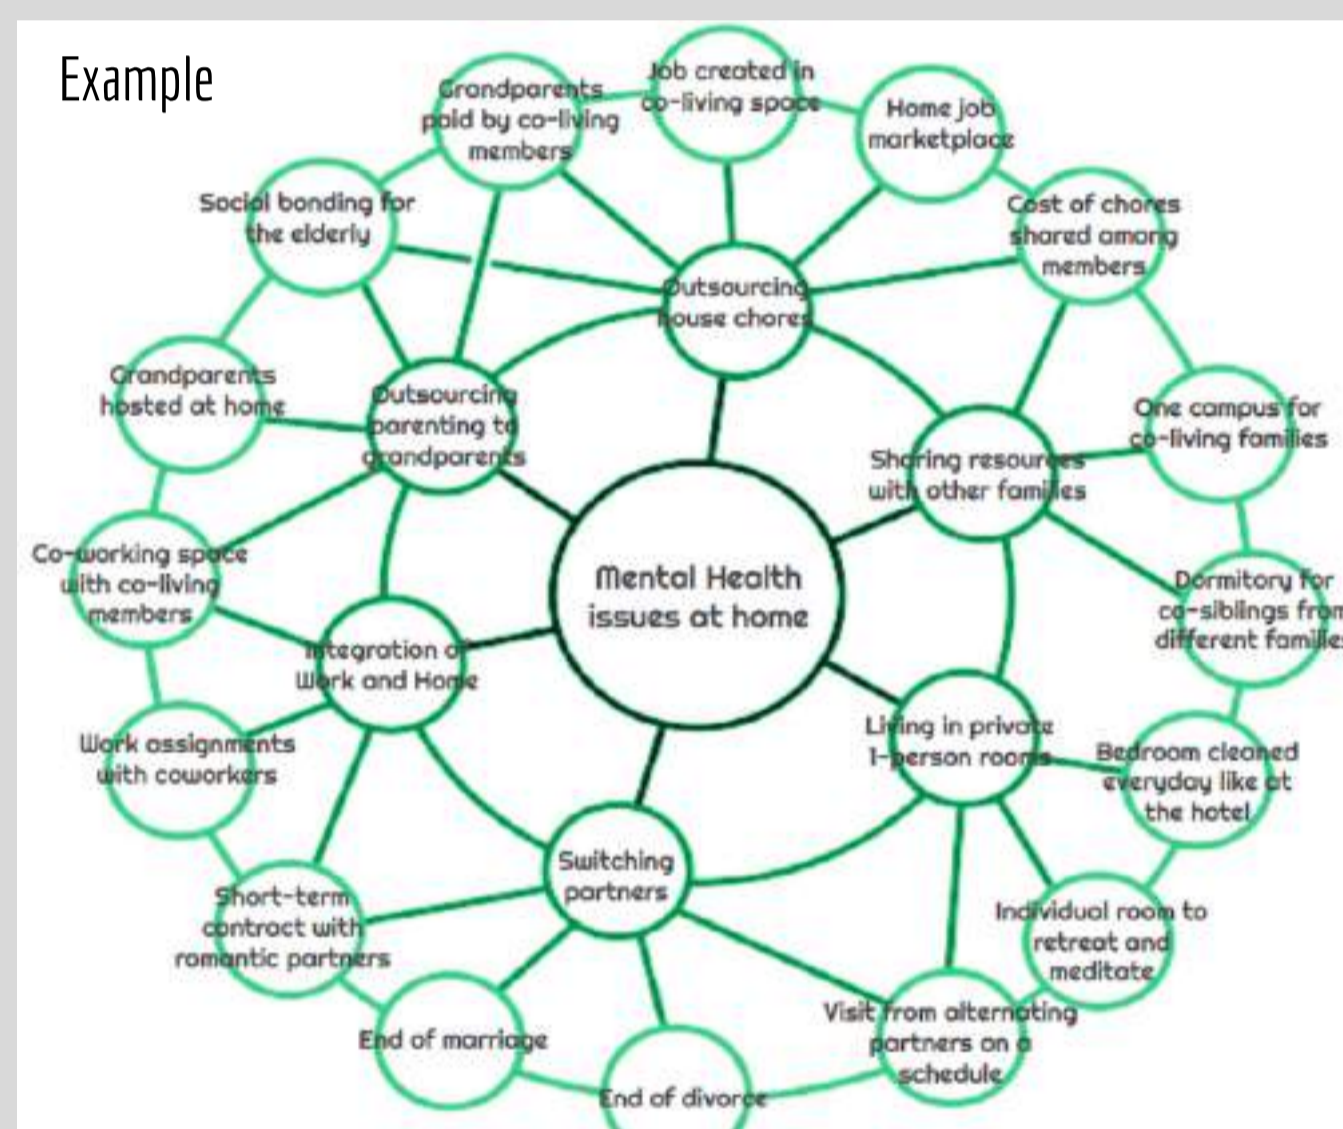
Example

Mental Health issues at home

Outsourcing house chores

Outsourcing parenting to grandparents

Sharing resources with other families

Integration of Work and Home

Living in private 1-person rooms

Switching partners

Grandparents paid by co-living members

Job created in co-living space

Home job marketplace

Cost of chores shared among members

Social bonding for the elderly

Grandparents hosted at home

One campus for co-living families

Co-working space with co-living members

Dormitory for co-siblings from different families

Work assignments with coworkers

Bedroom cleaned everyday like at the hotel

Short-term contract with romantic partners

Individual room to retreat and meditate

End of marriage

End of divorce

Visit from alternating partners on a schedule